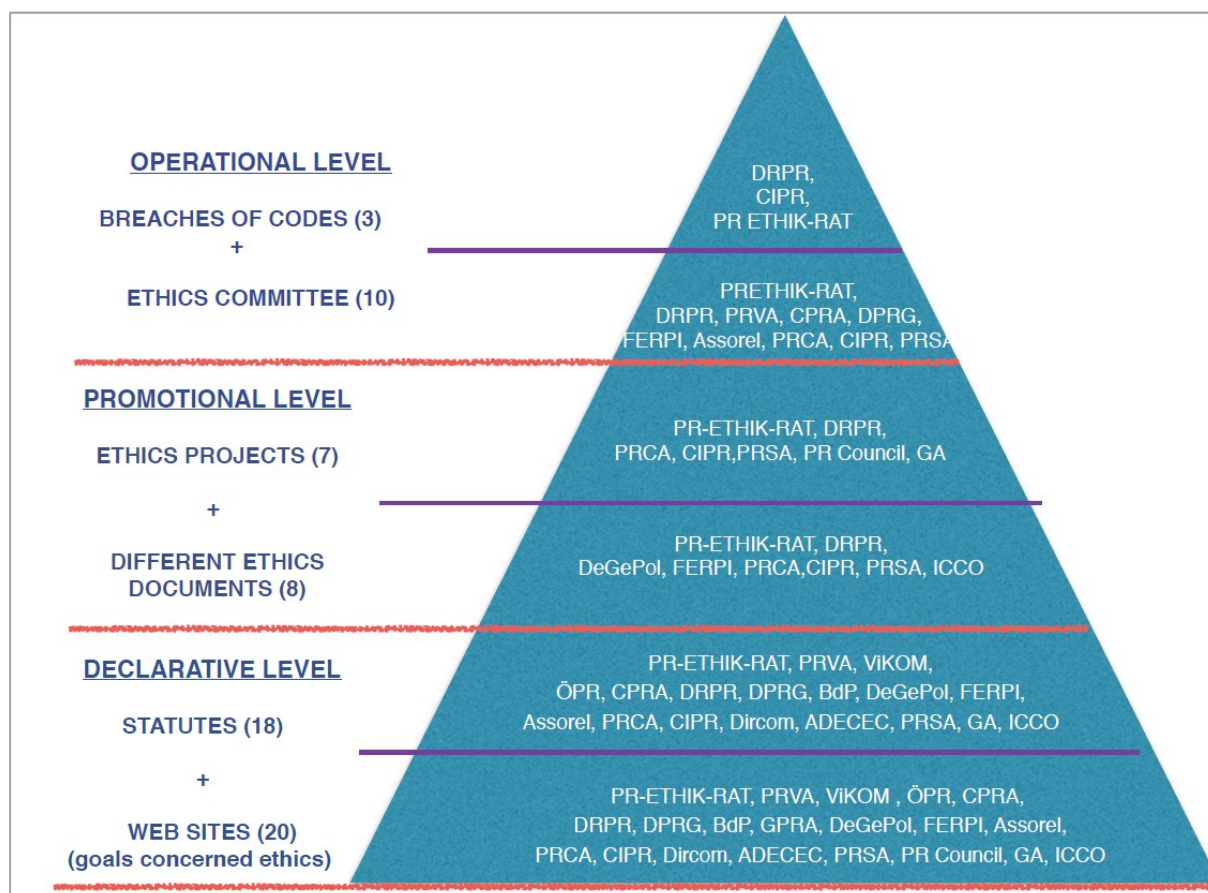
OPERATIONAL LEVEL

BREACHES OF CODES (3)
+
ETHICS COMMITTEE (10)

DRPR,
CIPR,
PR ETHIK-RAT

PRETHIK-RAT,
DRPR, PRVA, CPRA, DPRG,
FERPI, Assorel, PRCA, CIPR, PRSA

PROMOTIONAL LEVEL

ETHICS PROJECTS (7)
+
DIFFERENT ETHICS DOCUMENTS (8)

PR-ETHIK-RAT, DRPR,
PRCA, CIPR,PRSA, PR Council, GA

PR-ETHIK-RAT, DRPR,
DeGePol, FERPI, PRCA,CIPR, PRSA, ICCO

DECLARATIVE LEVEL

STATUTES (18)
+
WEB SITES (20)
(goals concerned ethics)

PR-ETHIK-RAT, PRVA, ViKOM,
ÖPR, CPRA, DRPR, DPRG, BdP, DeGePol, FERPI,
Assorel, PRCA, CIPR, Dircom, ADECEC, PRSA, GA, ICCO

PR-ETHIK-RAT, PRVA, ViKOM , ÖPR, CPRA,
DRPR, DPRG, BdP, GPRA, DeGePol, FERPI, Assorel,
PRCA, CIPR, Dircom, ADECEC, PRSA, PR Council, GA, ICCO